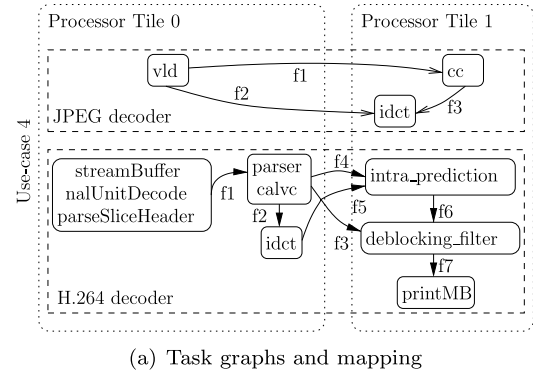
Processor Tile 0

Processor Tile 1

Use-case 4

vld

f1

cc

f2

f3

idct

JPEG decoder

streamBuffer
nalUnitDecode
parseSliceHeader

f1

parser
calvc

f4

intra_prediction

f2

f5

f6

idct

f3

deblocking_filter

f7

printMB

H.264 decoder

(a) Task graphs and mapping